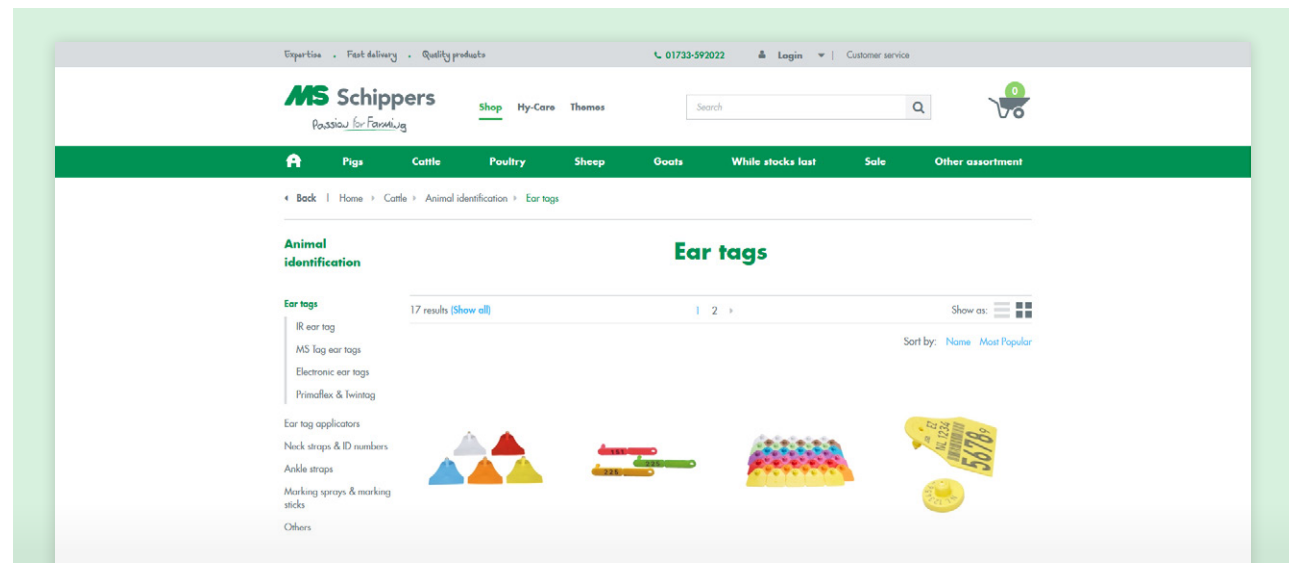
Expertise • Fast delivery • Quality products

01733-592022 Login | Customer service

MS Schippers
Passion for Farming

Shop Hy-Care Themes

Search

0

Pigs Cattle Poultry Sheep Goats While stocks last Sale Other assortment

Back | Home › Cattle › Animal identification › Ear tags

Animal identification

Ear tags

Ear tags
IR ear tag
MS Tag ear tags
Electronic ear tags
Primaflex & Twintag
Ear tag applicators
Neck straps & ID numbers
Ankle straps
Marking sprays & marking sticks
Others

17 results (Show all)

1 2 ›

Show as:

Sort by: Name Most Popular

151 225 225

NL 1234 5678 9